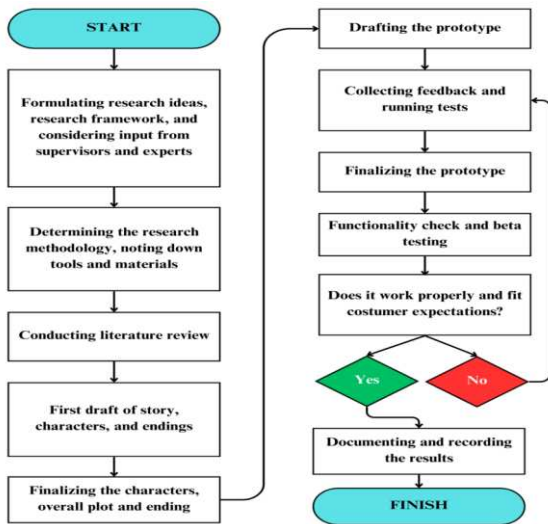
START

Formulating research ideas, research framework, and considering input from supervisors and experts

Determining the research methodology, noting down tools and materials

Conducting literature review

First draft of story, characters, and endings

Finalizing the characters, overall plot and ending

Drafting the prototype

Collecting feedback and running tests

Finalizing the prototype

Functionality check and beta testing

Does it work properly and fit costumer expectations?

Yes

No

Documenting and recording the results

FINISH